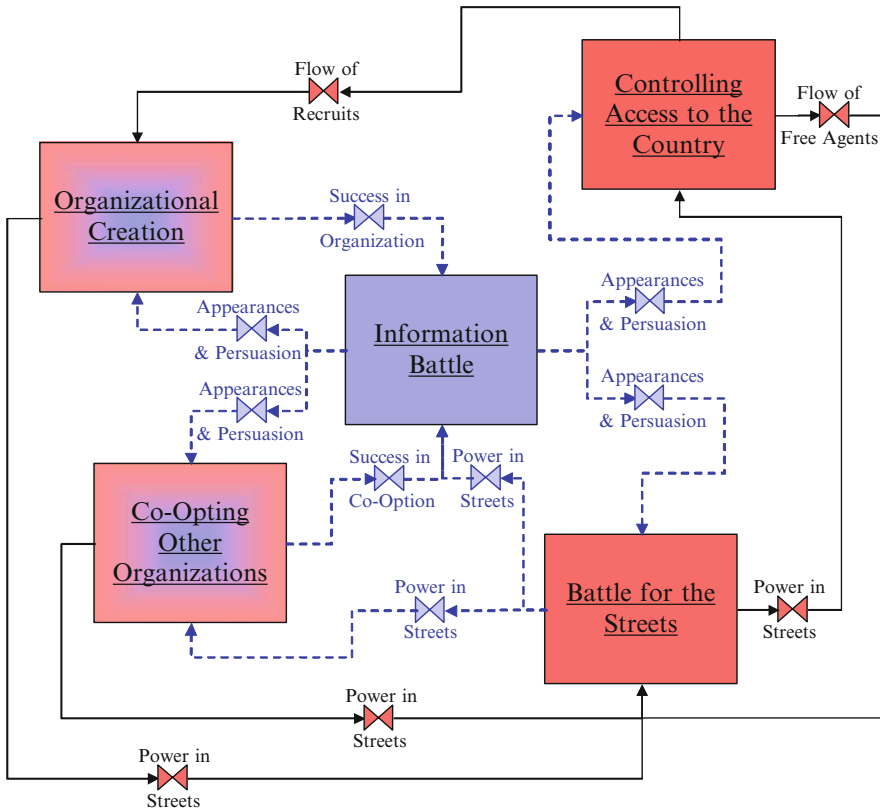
Flow of Recruits

Controlling Access to the Country

Flow of Free Agents

Organizational Creation

Success in Organization

Information Battle

Appearances & Persuasion

Appearances & Persuasion

Appearances & Persuasion

Appearances & Persuasion

Co-Opting Other Organizations

Success in Co-Option

Power in Streets

Power in Streets

Battle for the Streets

Power in Streets

Power in Streets

Power in Streets